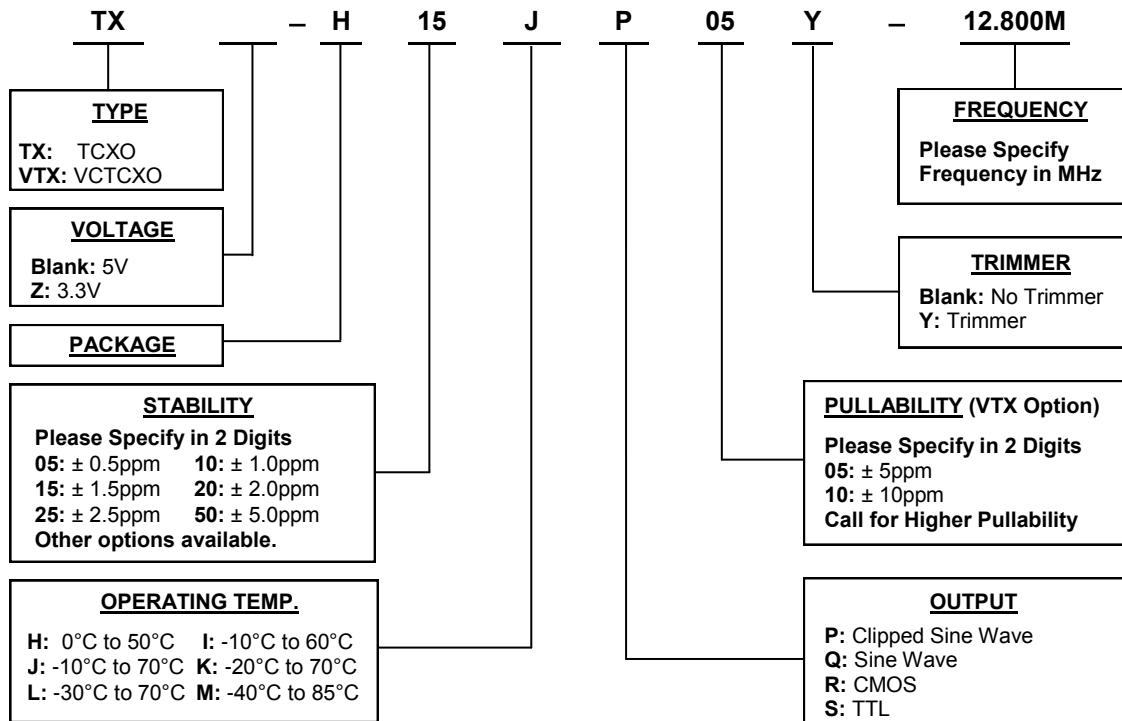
TX ___ – H 15 J P 05 Y – 12.800M

TYPE
TX: TCXO
VTX: VCTCXO

VOLTAGE
Blank: 5V
Z: 3.3V

PACKAGE

STABILITY
Please Specify in 2 Digits
05: ± 0.5ppm 10: ± 1.0ppm
15: ± 1.5ppm 20: ± 2.0ppm
25: ± 2.5ppm 50: ± 5.0ppm
Other options available.

OPERATING TEMP.
H: 0°C to 50°C I: -10°C to 60°C
J: -10°C to 70°C K: -20°C to 70°C
L: -30°C to 70°C M: -40°C to 85°C

FREQUENCY
Please Specify Frequency in MHz

TRIMMER
Blank: No Trimmer
Y: Trimmer

PULLABILITY (VTX Option)
Please Specify in 2 Digits
05: ± 5ppm
10: ± 10ppm
Call for Higher Pullability

OUTPUT
P: Clipped Sine Wave
Q: Sine Wave
R: CMOS
S: TTL